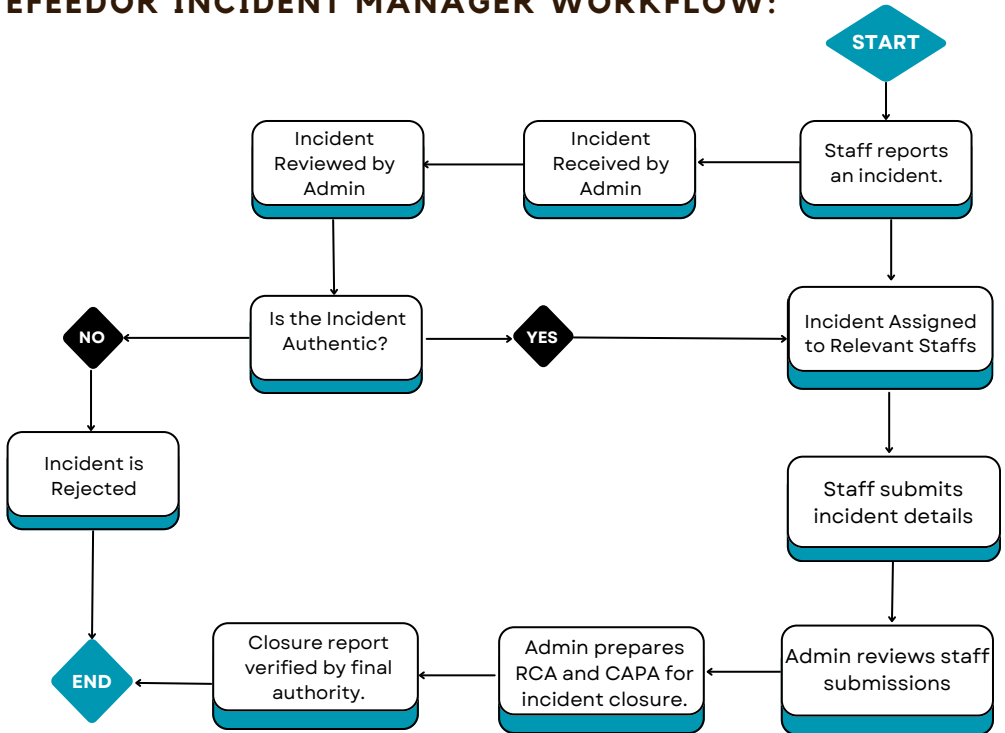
EFEEDOR INCIDENT MANAGER WORKFLOW:

START

Staff reports an incident.

Incident Received by Admin

Incident Reviewed by Admin

Is the Incident Authentic?

NO

YES

Incident Assigned to Relevant Staffs

Incident is Rejected

Staff submits incident details

Admin reviews staff submissions

Admin prepares RCA and CAPA for incident closure.

Closure report verified by final authority.

END